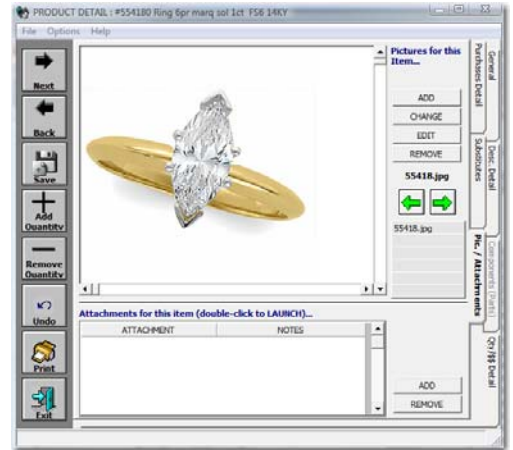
PRODUCT DETAIL : #554180 Ring 6pr marq sol 1ct FS6 14KY
File Options Help
Next
Back
Save
Add Quantity
Remove Quantity
Undo
Print
Exit
Pictures for this Item...
ADD
CHANGE
EDIT
REMOVE
55418.jpg
55418.jpg
Attachments for this item (double-click to LAUNCH)...
| ATTACHMENT | NOTES |
|---|---|
ADD
REMOVE
General
Purchases Detail
Desc Detail
Substitutes
Pic / Attachments
Components (Parts)
Qty/$$ Detail